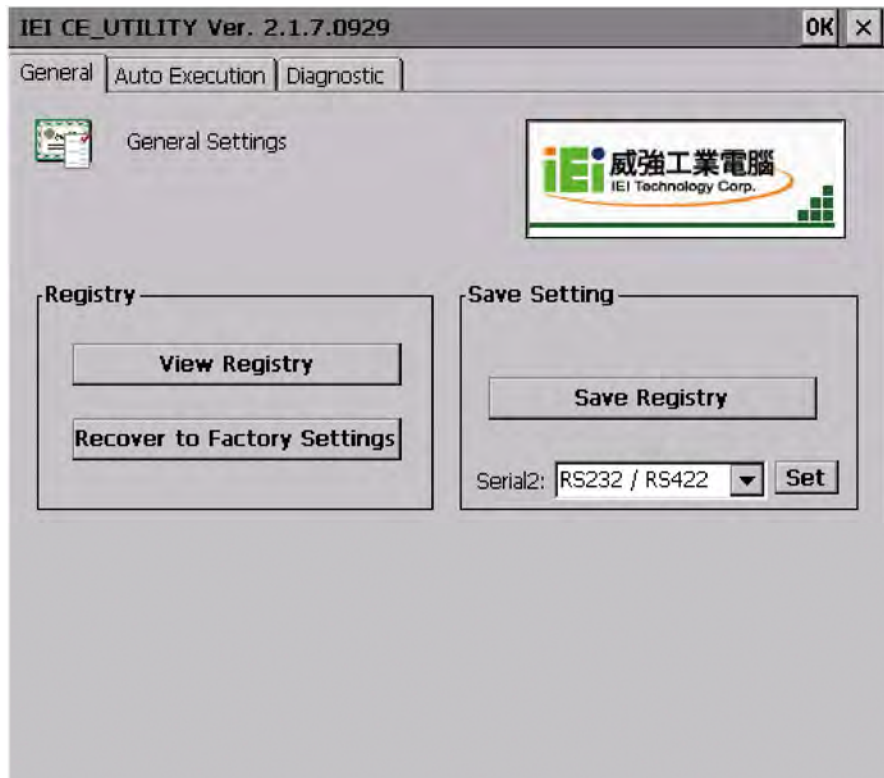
IEI CE_UTILITY Ver. 2.1.7.0929

OK ×

General | Auto Execution | Diagnostic

General Settings

iEi 威強工業電腦 IEI Technology Corp.

Registry

View Registry

Recover to Factory Settings

Save Setting

Save Registry

Serial2: RS232 / RS422 Set